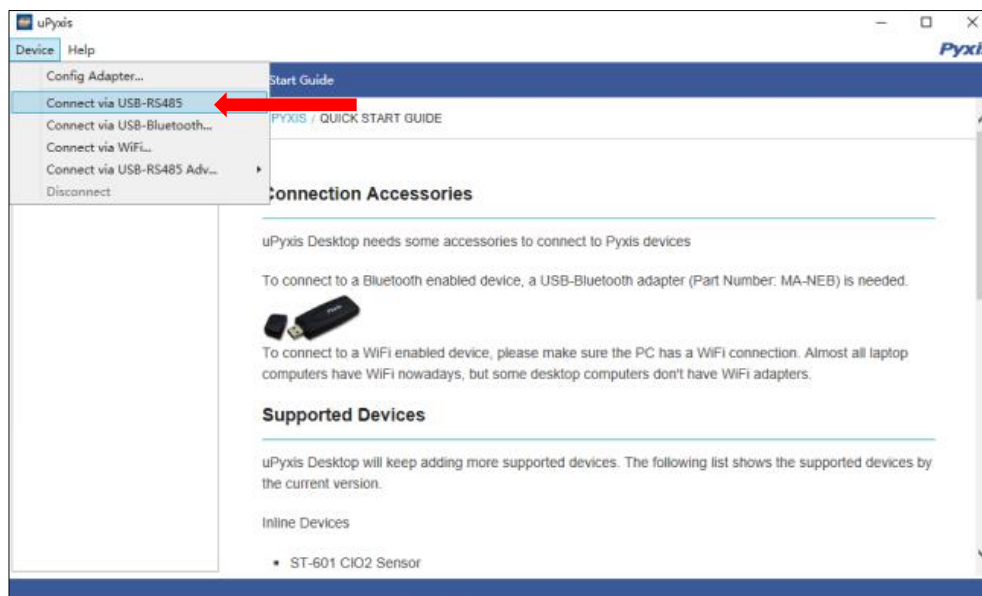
uPyxis

Device Help

Pyxi

Config Adapter...
Connect via USB-RS485
Connect via USB-Bluetooth...
Connect via WiFi...
Connect via USB-RS485 Adv...
Disconnect

Start Guide

UPYXIS / QUICK START GUIDE

Connection Accessories

uPyxis Desktop needs some accessories to connect to Pyxis devices

To connect to a Bluetooth enabled device, a USB-Bluetooth adapter (Part Number: MA-NEB) is needed.

To connect to a WiFi enabled device, please make sure the PC has a WiFi connection. Almost all laptop computers have WiFi nowadays, but some desktop computers don't have WiFi adapters.

Supported Devices

uPyxis Desktop will keep adding more supported devices. The following list shows the supported devices by the current version.

Inline Devices

• ST-601 ClO2 Sensor